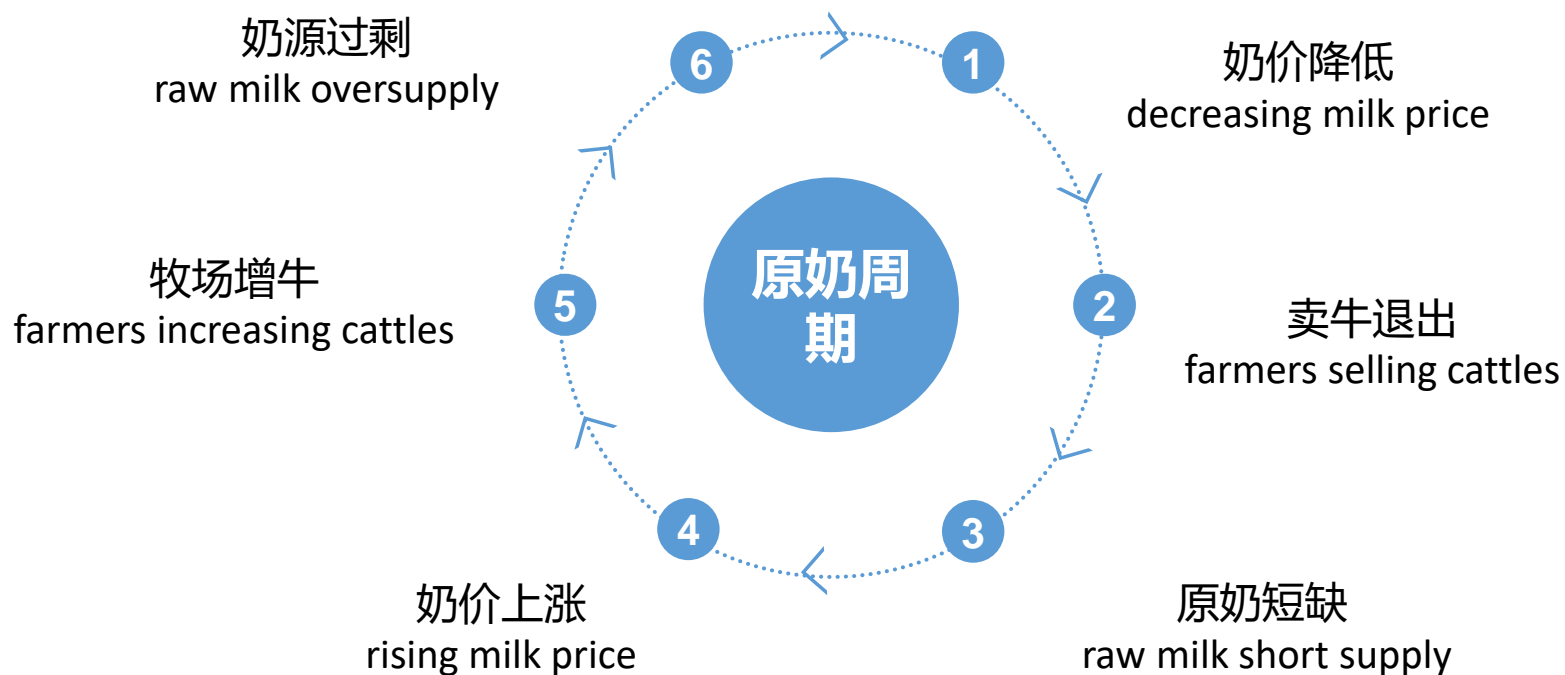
原奶周期

1
奶价降低
decreasing milk price

2
卖牛退出
farmers selling cattles

3
原奶短缺
raw milk short supply

4
奶价上涨
rising milk price

5
牧场增牛
farmers increasing cattles

6
奶源过剩
raw milk oversupply